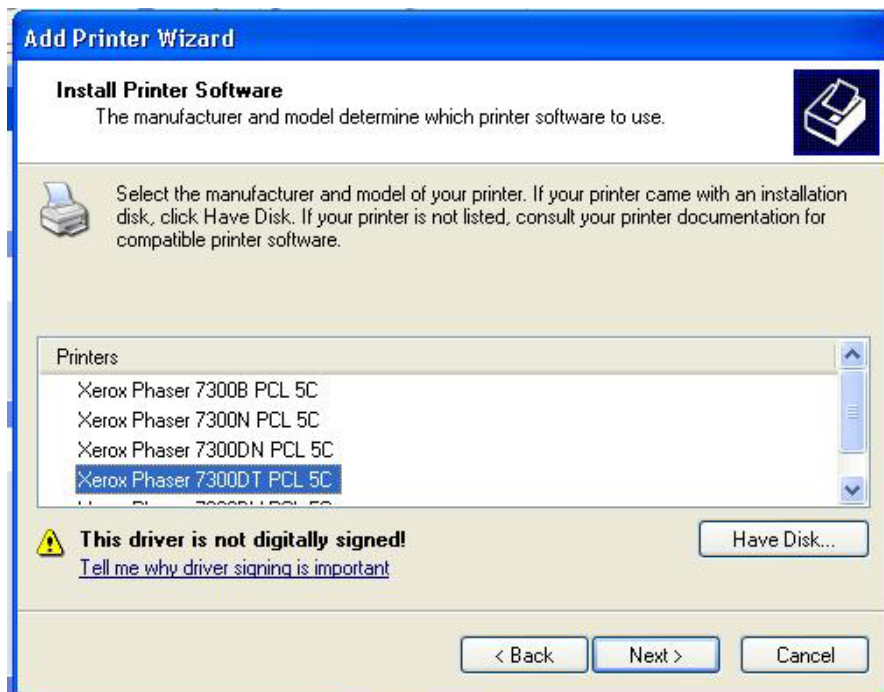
Add Printer Wizard

Install Printer Software
The manufacturer and model determine which printer software to use.

Select the manufacturer and model of your printer. If your printer came with an installation disk, click Have Disk. If your printer is not listed, consult your printer documentation for compatible printer software.

Printers
Xerox Phaser 7300B PCL 5C
Xerox Phaser 7300N PCL 5C
Xerox Phaser 7300DN PCL 5C
Xerox Phaser 7300DT PCL 5C
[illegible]

This driver is not digitally signed!
Tell me why driver signing is important

Have Disk...

< Back
Next >
Cancel